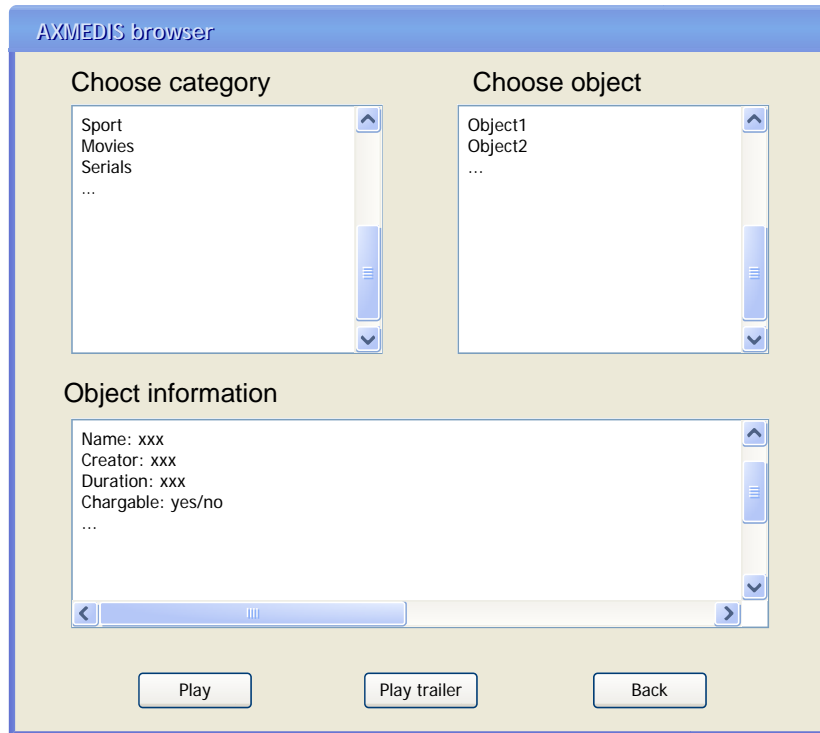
AXMEDIS browser

Choose category

Sport
Movies
Serials
...

Choose object

Object1
Object2
...

Object information

Name: xxx
Creator: xxx
Duration: xxx
Chargable: yes/no
...

Play

Play trailer

Back